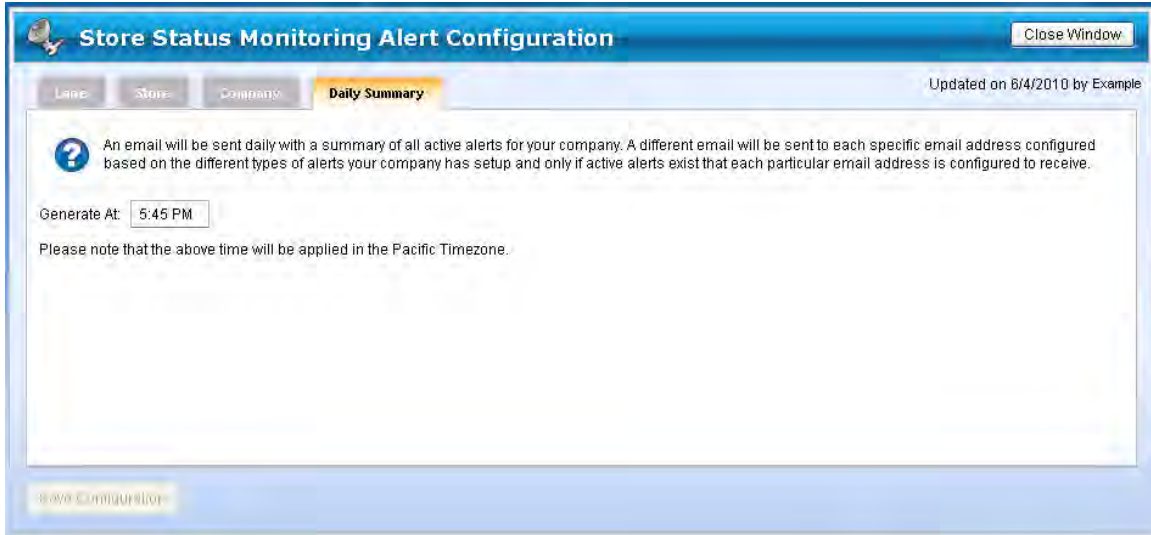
Store Status Monitoring Alert Configuration

Close Window

Lane

Store

Company

Daily Summary

Updated on 6/4/2010 by Example

An email will be sent daily with a summary of all active alerts for your company. A different email will be sent to each specific email address configured based on the different types of alerts your company has setup and only if active alerts exist that each particular email address is configured to receive.

Generate At: 5:45 PM

Please note that the above time will be applied in the Pacific Timezone.

Save Configuration